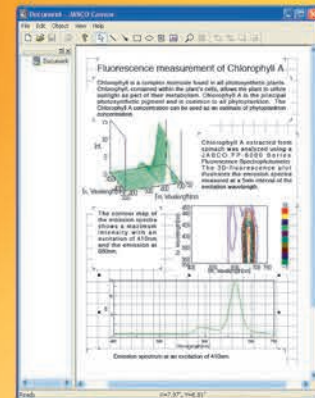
Document - JASCO Canvas

File Edit Object View Help

Document

Fluorescence measurement of Chlorophyll A

Chlorophyll is a complex molecule found in all photosynthetic plants. Chlorophyll, contained within the plant's cells, allows the plant to utilize sunlight as part of their metabolism. Chlorophyll A is the principal photosynthetic pigment and is common to all phytoplankton. The Chlorophyll A concentration can be used as an estimate of phytoplankton concentration.

Chlorophyll A extracted from spinach was analyzed using a JASCO FP-6000 Series Fluorescence Spectrofluorometer. The 3D-Fluorescence plot illustrates the emission spectra measured at a fixed interval of the excitation wavelength.

The contour map of the emission spectra shows a maximum intensity with an excitation of 410nm and the emission at 680nm.

Em. Wavelength[nm]

Ex. Wavelength[nm]

Wavelength[nm]

Emission spectrum at an excitation of 410nm

Ready